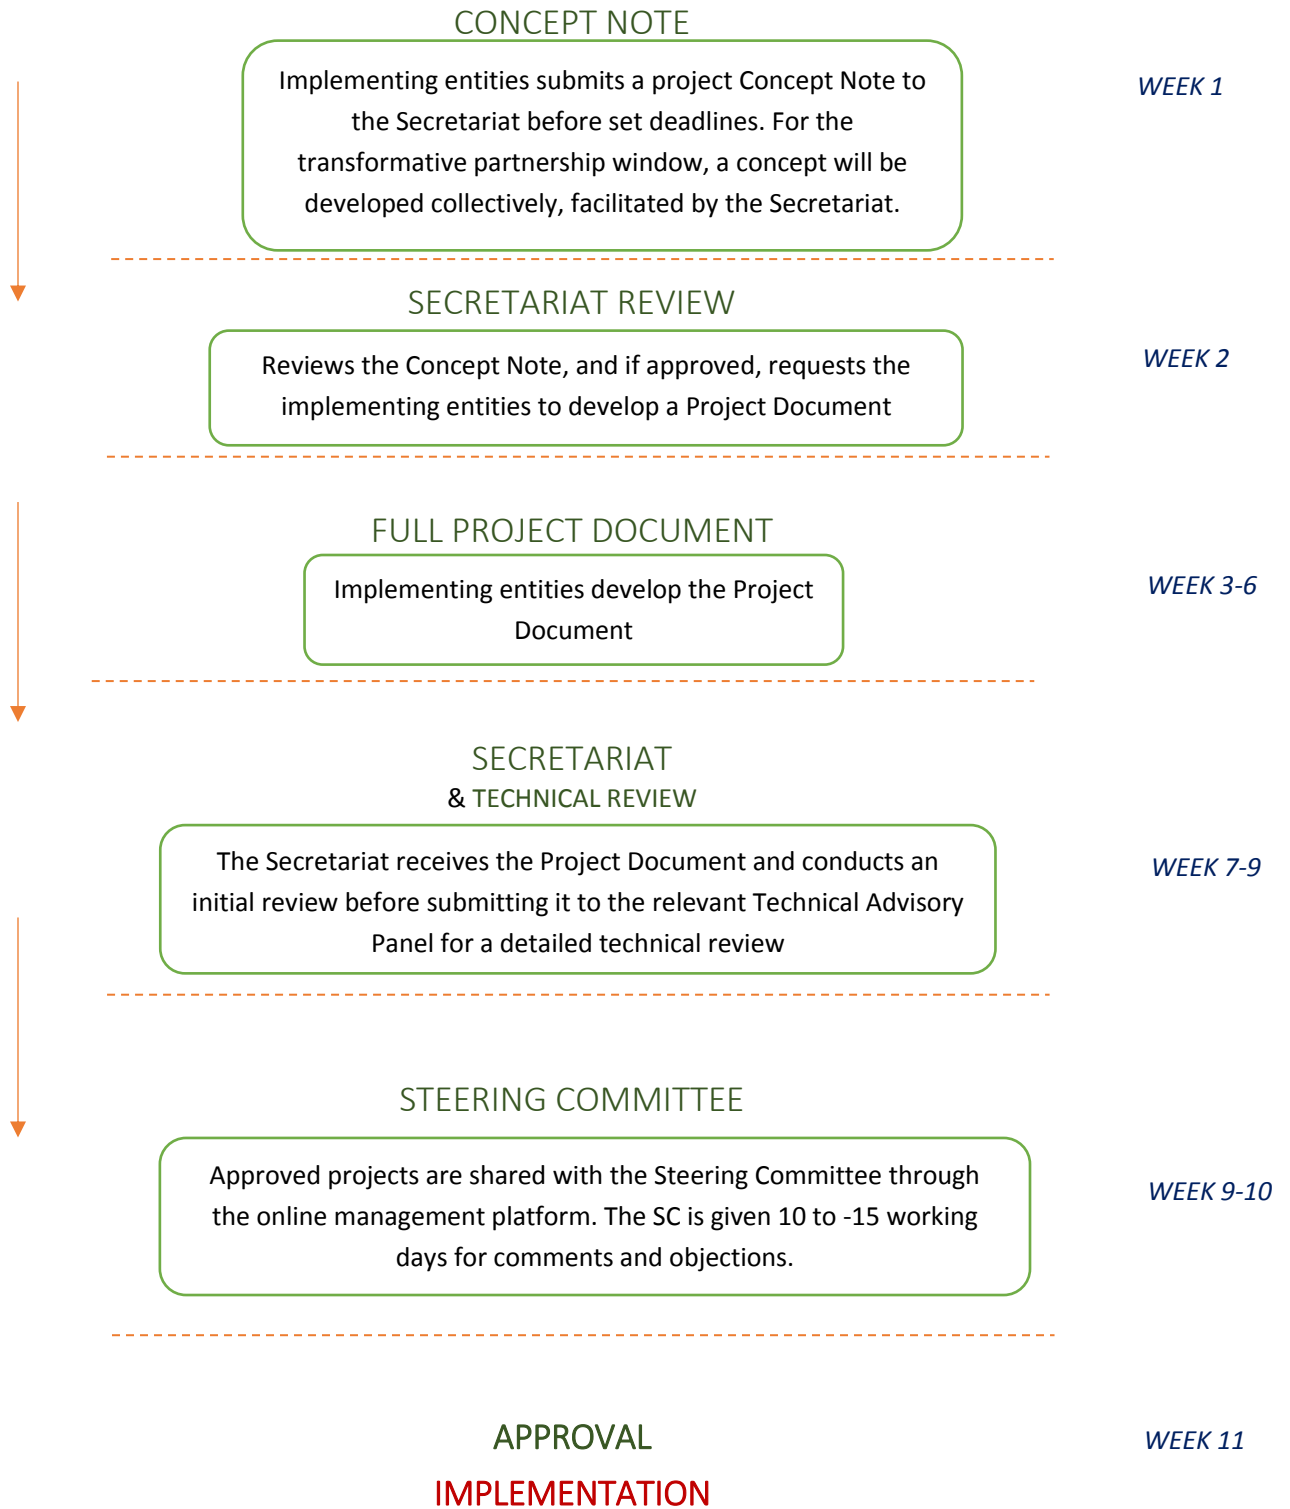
CONCEPT NOTE

Implementing entities submits a project Concept Note to the Secretariat before set deadlines. For the transformative partnership window, a concept will be developed collectively, facilitated by the Secretariat.

WEEK 1

SECRETARIAT REVIEW

Reviews the Concept Note, and if approved, requests the implementing entities to develop a Project Document

WEEK 2

FULL PROJECT DOCUMENT

Implementing entities develop the Project Document

WEEK 3-6

SECRETARIAT
& TECHNICAL REVIEW

The Secretariat receives the Project Document and conducts an initial review before submitting it to the relevant Technical Advisory Panel for a detailed technical review

WEEK 7-9

STEERING COMMITTEE

Approved projects are shared with the Steering Committee through the online management platform. The SC is given 10 to -15 working days for comments and objections.

WEEK 9-10

APPROVAL

WEEK 11

IMPLEMENTATION